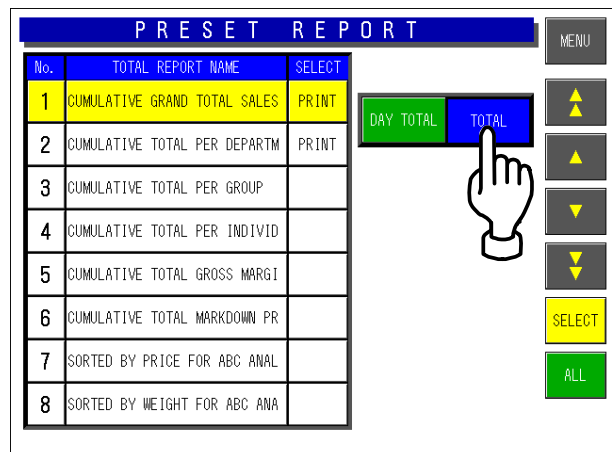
PRESET REPORT

MENU

| No. | TOTAL REPORT NAME | SELECT |
|---|---|---|
| 1 | CUMULATIVE GRAND TOTAL SALES | PRINT |
| 2 | CUMULATIVE TOTAL PER DEPARTM | PRINT |
| 3 | CUMULATIVE TOTAL PER GROUP | |
| 4 | CUMULATIVE TOTAL PER INDIVID | |
| 5 | CUMULATIVE TOTAL GROSS MARGI | |
| 6 | CUMULATIVE TOTAL MARKDOWN PR | |
| 7 | SORTED BY PRICE FOR ABC ANAL | |
| 8 | SORTED BY WEIGHT FOR ABC ANA | |

DAY TOTAL
TOTAL

SELECT
ALL